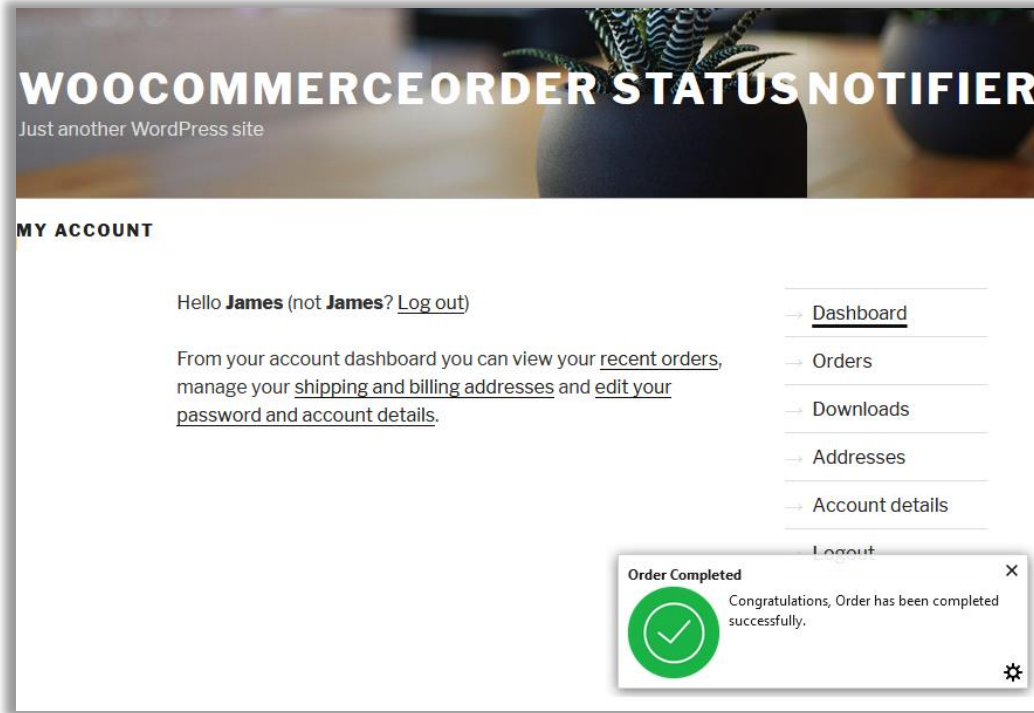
WOOCOMMERCEORDER STATUSNOTIFIER

Just another WordPress site

MY ACCOUNT

Hello **James** (not **James**? Log out)

From your account dashboard you can view your recent orders, manage your shipping and billing addresses and edit your password and account details.

→ Dashboard
→ Orders
→ Downloads
→ Addresses
→ Account details
→ Logout

Order Completed

×

Congratulations, Order has been completed successfully.